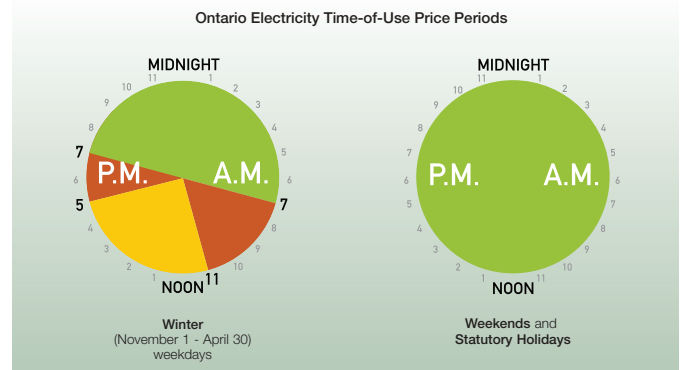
Ontario Electricity Time-of-Use Price Periods

MIDNIGHT
11 1 2 3 4 5 6 7 8 9 10 11 NOON 1 2 3 4 5 6 7 8 9 10

P.M.
A.M.
7
5
7
11
NOON

Winter
(November 1 - April 30)
weekdays

MIDNIGHT
11 1 2 3 4 5 6 7 8 9 10 11 NOON 1 2 3 4 5 6 7 8 9 10

P.M.
A.M.

Weekends and
Statutory Holidays